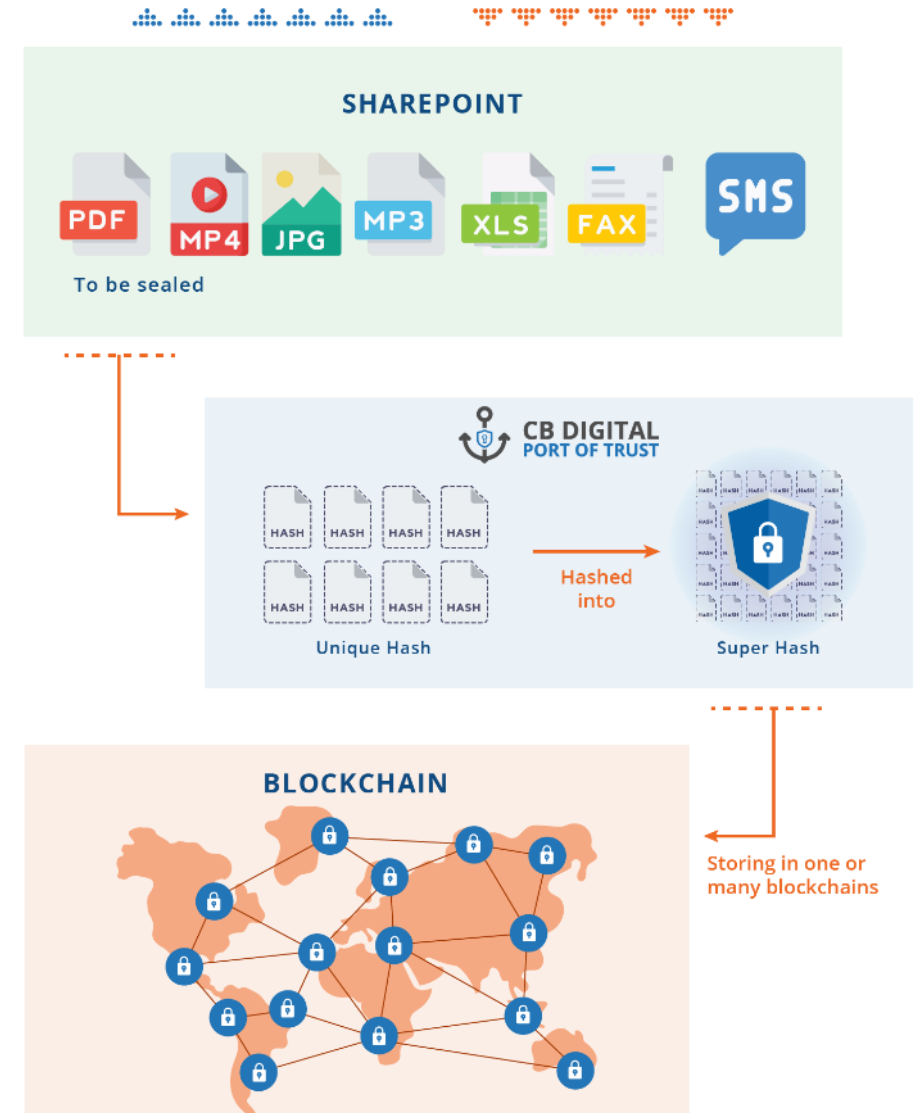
SHAREPOINT

PDF MP4 JPG MP3 XLS FAX SMS

To be sealed

CB DIGITAL
PORT OF TRUST

HASH HASH HASH HASH
HASH HASH HASH HASH

Unique Hash

Hashed into

Super Hash

BLOCKCHAIN

Storing in one or many blockchains